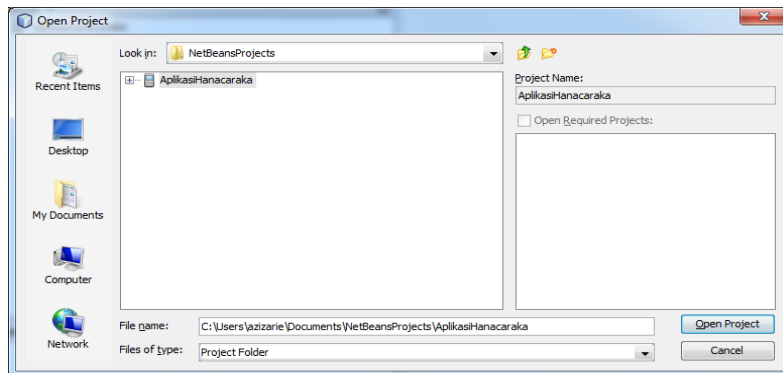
Open Project

Look in: NetBeansProjects

Recent Items

Desktop

My Documents

Computer

Network

AplikasiHanacaraka

Project Name:

AplikasiHanacaraka

Open Required Projects:

File name: C:\Users\azizarie\Documents\NetBeansProjects\AplikasiHanacaraka

Files of type: Project Folder

Open Project

Cancel